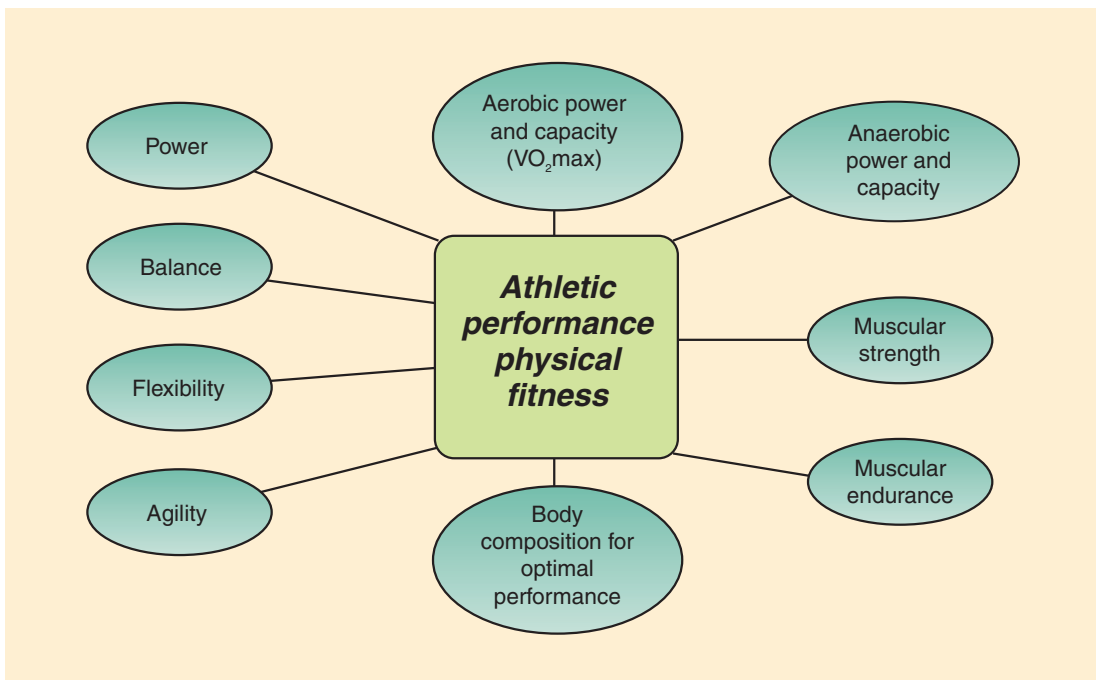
Power

Aerobic power and capacity ($VO_2$max)

Anaerobic power and capacity

Balance

Athletic performance physical fitness

Muscular strength

Flexibility

Agility

Body composition for optimal performance

Muscular endurance